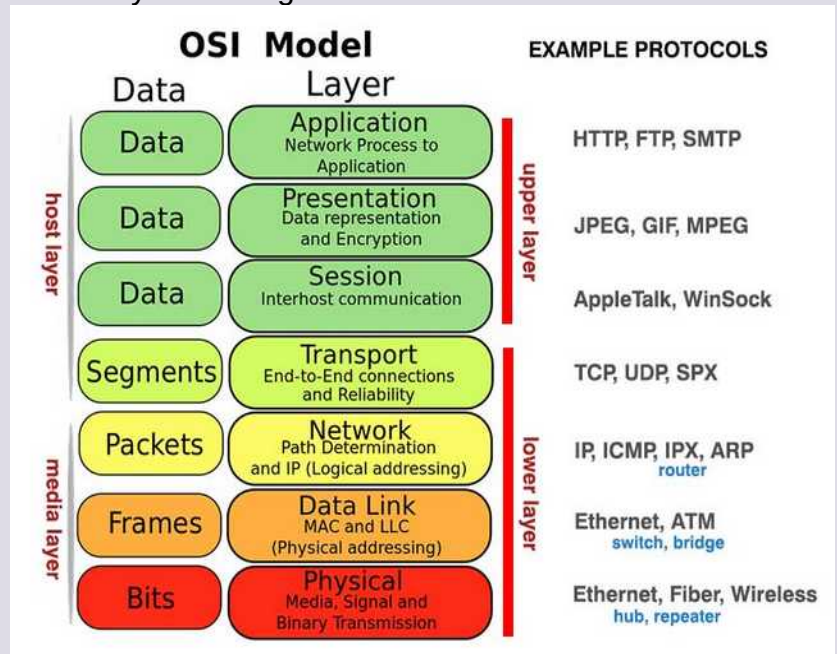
OSI Model

EXAMPLE PROTOCOLS

Data

Layer

host layer

Data

Application
Network Process to Application

upper layer

HTTP, FTP, SMTP

Data

Presentation
Data representation and Encryption

JPEG, GIF, MPEG

Data

Session
Interhost communication

AppleTalk, WinSock

Segments

Transport
End-to-End connections and Reliability

TCP, UDP, SPX

media layer

Packets

Network
Path Determination and IP (Logical addressing)

lower layer

IP, ICMP, IPX, ARP
router

Frames

Data Link
MAC and LLC (Physical addressing)

Ethernet, ATM
switch, bridge

Bits

Physical
Media, Signal and Binary Transmission

Ethernet, Fiber, Wireless
hub, repeater